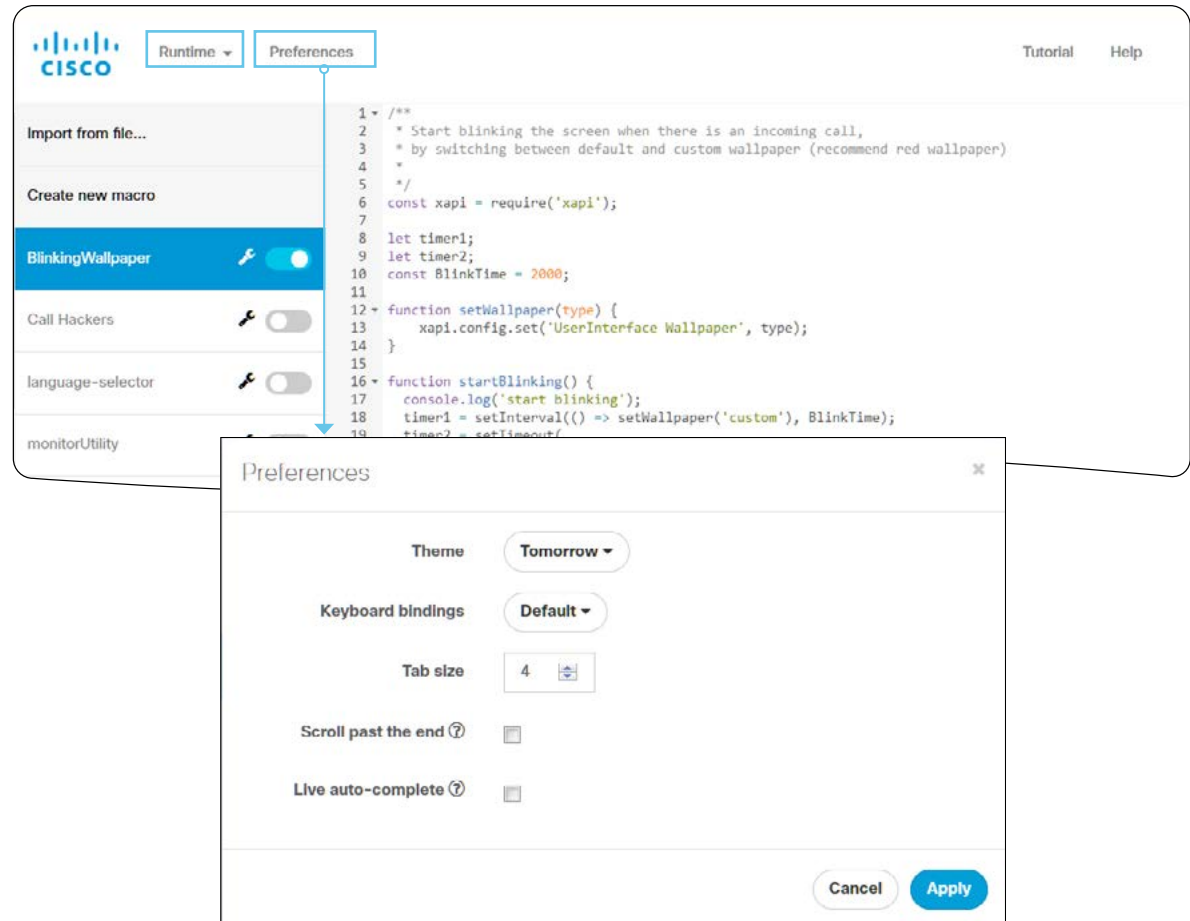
CISCO Runtime Preferences Tutorial Help

Import from file...

Create new macro

BlinkingWallpaper

Call Hackers

language-selector

monitorUtility

1 /**
2 * Start blinking the screen when there is an incoming call,
3 * by switching between default and custom wallpaper (recommend red wallpaper)
4 *
5 */
6 const xapi = require('xapi');
7
8 let timer1;
9 let timer2;
10 const BlinkTime = 2000;
11
12 function setWallpaper(type) {
13 xapi.config.set('UserInterface Wallpaper', type);
14 }
15
16 function startBlinking() {
17 console.log('start blinking');
18 timer1 = setInterval(() => setWallpaper('custom'), BlinkTime);
19 timer2 = setTimeout(

Preferences ×

Theme Tomorrow

Keyboard bindings Default

Tab size 4

Scroll past the end ?

Live auto-complete ?

Cancel Apply